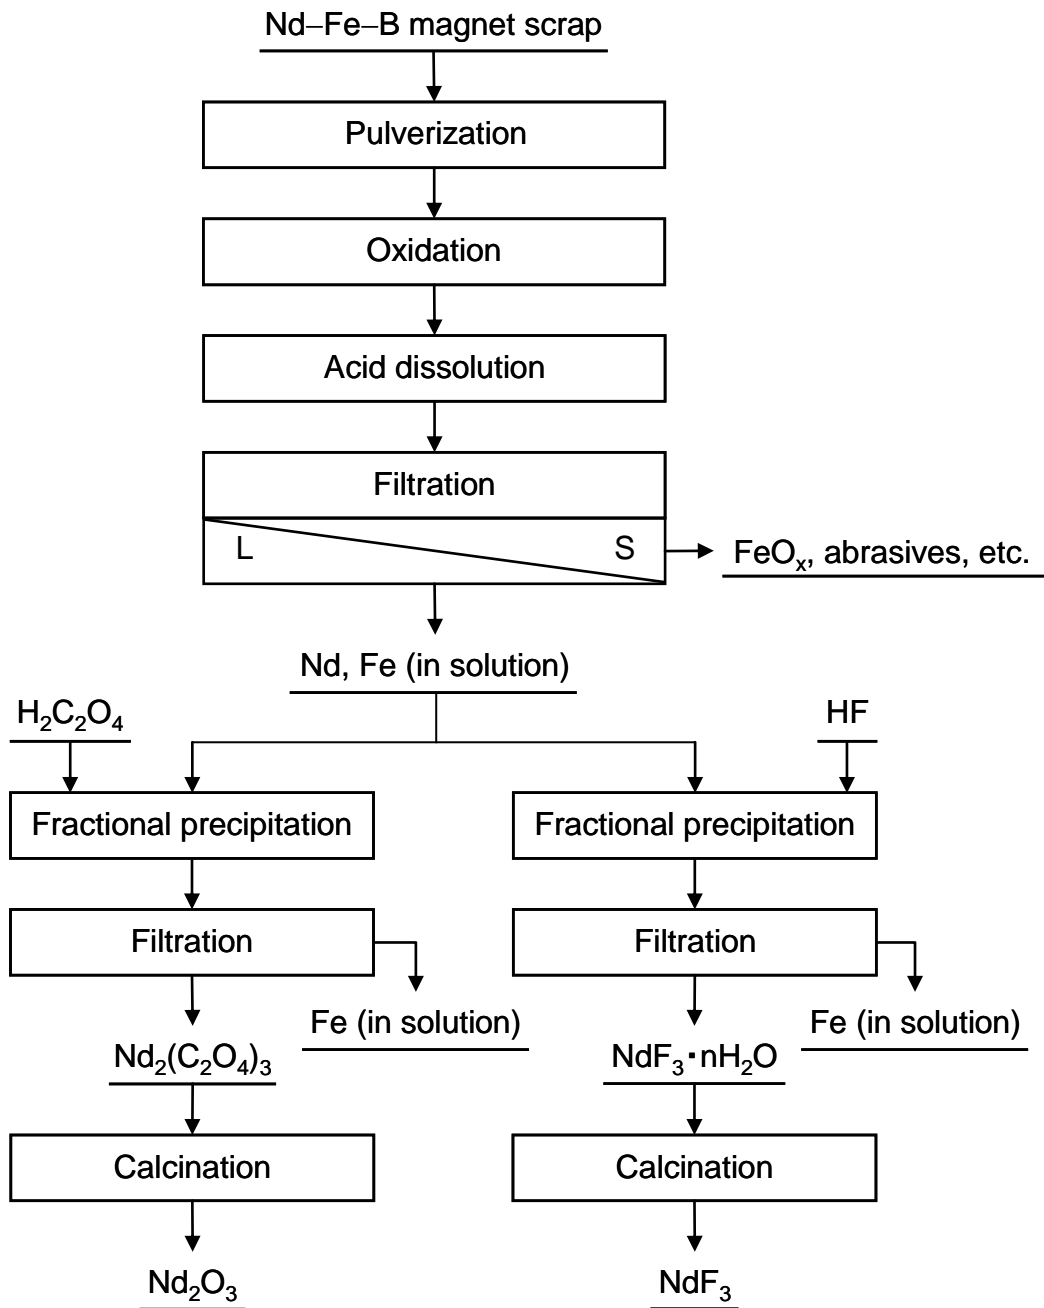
Nd–Fe–B magnet scrap

Pulverization

Oxidation

Acid dissolution

Filtration

L

S

$FeO_x$, abrasives, etc.

Nd, Fe (in solution)

$H_2C_2O_4$

HF

Fractional precipitation

Fractional precipitation

Filtration

Filtration

Fe (in solution)

Fe (in solution)

$Nd_2(C_2O_4)_3$

$NdF_3 \cdot nH_2O$

Calcination

Calcination

$Nd_2O_3$

$NdF_3$